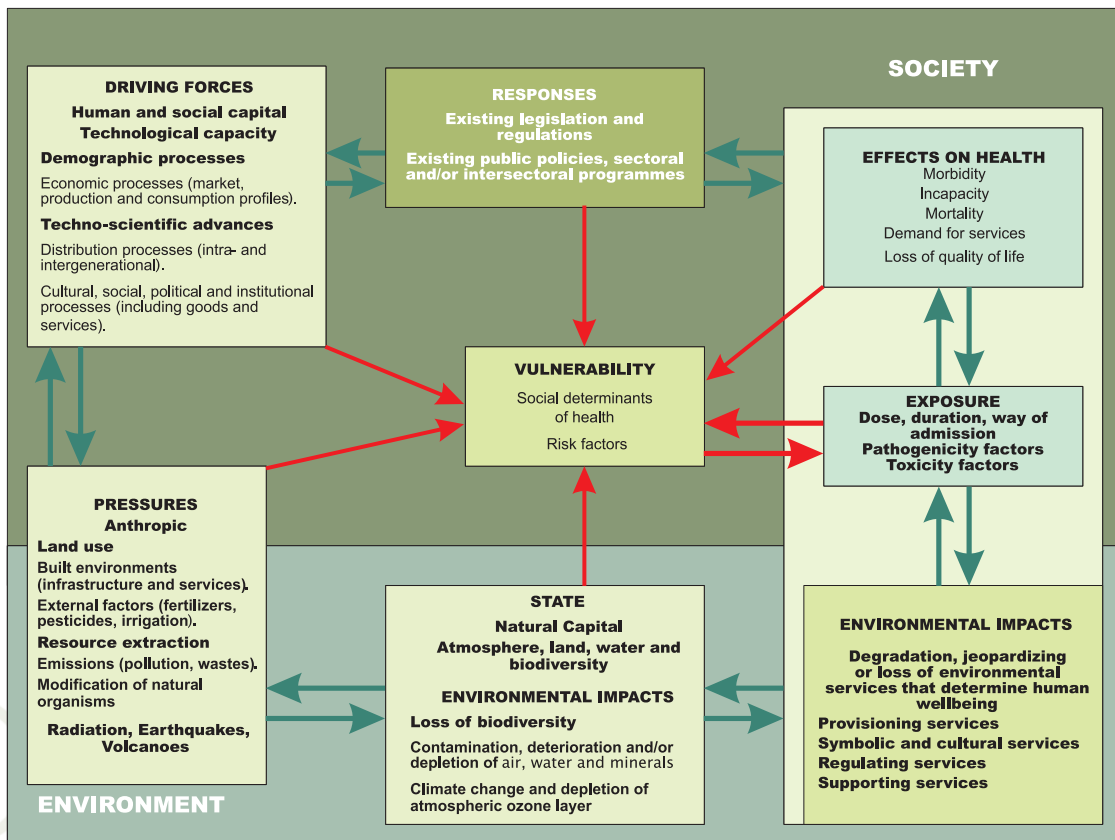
SOCIETY

DRIVING FORCES
Human and social capital
Technological capacity
Demographic processes
Economic processes (market, production and consumption profiles).
Techno-scientific advances
Distribution processes (intra- and intergenerational).
Cultural, social, political and institutional processes (including goods and services).

RESPONSES
Existing legislation and regulations
Existing public policies, sectoral and/or intersectoral programmes

EFFECTS ON HEALTH
Morbidity
Incapacity
Mortality
Demand for services
Loss of quality of life

VULNERABILITY
Social determinants of health
Risk factors

EXPOSURE
Dose, duration, way of admission
Pathogenicity factors
Toxicity factors

PRESSURES
Anthropic
Land use
Built environments (infrastructure and services).
External factors (fertilizers, pesticides, irrigation).
Resource extraction
Emissions (pollution, wastes).
Modification of natural organisms
Radiation, Earthquakes, Volcanoes

STATE
Natural Capital
Atmosphere, land, water and biodiversity
ENVIRONMENTAL IMPACTS
Loss of biodiversity
Contamination, deterioration and/or depletion of air, water and minerals
Climate change and depletion of atmospheric ozone layer

ENVIRONMENTAL IMPACTS
Degradation, jeopardizing or loss of environmental services that determine human wellbeing
Provisioning services
Symbolic and cultural services
Regulating services
Supporting services

ENVIRONMENT